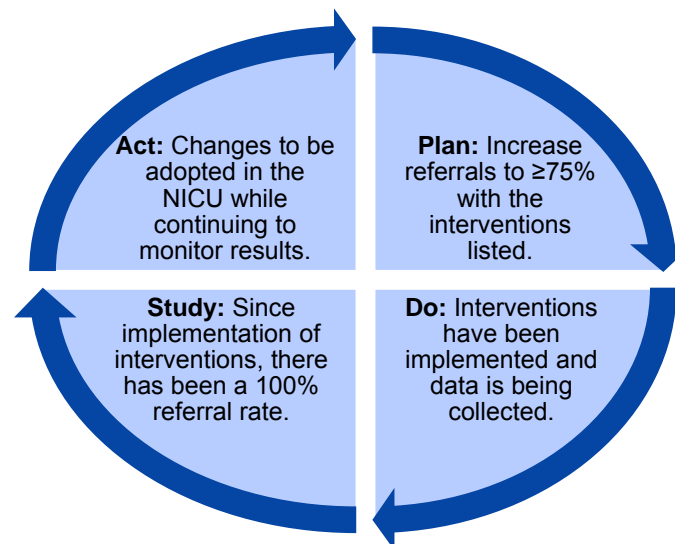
**Plan:** Increase referrals to ≥75% with the interventions listed.

**Do:** Interventions have been implemented and data is being collected.

**Study:** Since implementation of interventions, there has been a 100% referral rate.

**Act:** Changes to be adopted in the NICU while continuing to monitor results.